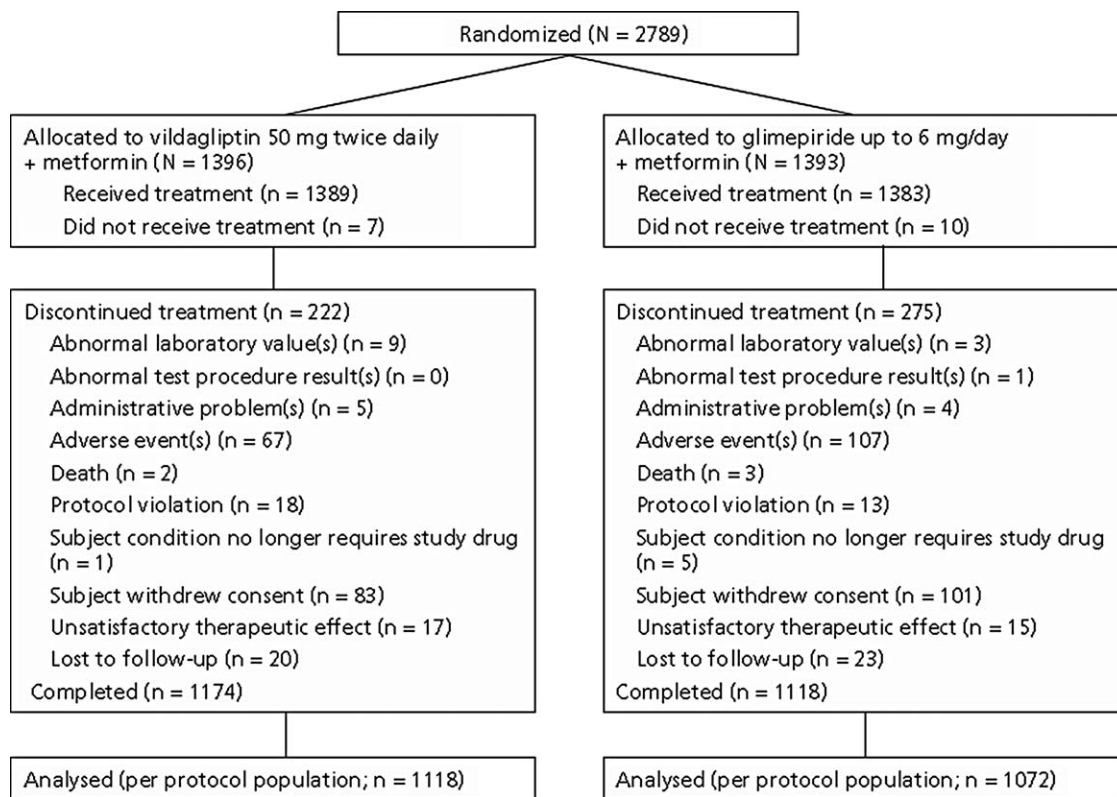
Randomized (N = 2789)

Allocated to vildagliptin 50 mg twice daily + metformin (N = 1396)
Received treatment (n = 1389)
Did not receive treatment (n = 7)

Discontinued treatment (n = 222)
Abnormal laboratory value(s) (n = 9)
Abnormal test procedure result(s) (n = 0)
Administrative problem(s) (n = 5)
Adverse event(s) (n = 67)
Death (n = 2)
Protocol violation (n = 18)
Subject condition no longer requires study drug (n = 1)
Subject withdrew consent (n = 83)
Unsatisfactory therapeutic effect (n = 17)
Lost to follow-up (n = 20)
Completed (n = 1174)

Analysed (per protocol population; n = 1118)

Allocated to glimepiride up to 6 mg/day + metformin (N = 1393)
Received treatment (n = 1383)
Did not receive treatment (n = 10)

Discontinued treatment (n = 275)
Abnormal laboratory value(s) (n = 3)
Abnormal test procedure result(s) (n = 1)
Administrative problem(s) (n = 4)
Adverse event(s) (n = 107)
Death (n = 3)
Protocol violation (n = 13)
Subject condition no longer requires study drug (n = 5)
Subject withdrew consent (n = 101)
Unsatisfactory therapeutic effect (n = 15)
Lost to follow-up (n = 23)
Completed (n = 1118)

Analysed (per protocol population; n = 1072)